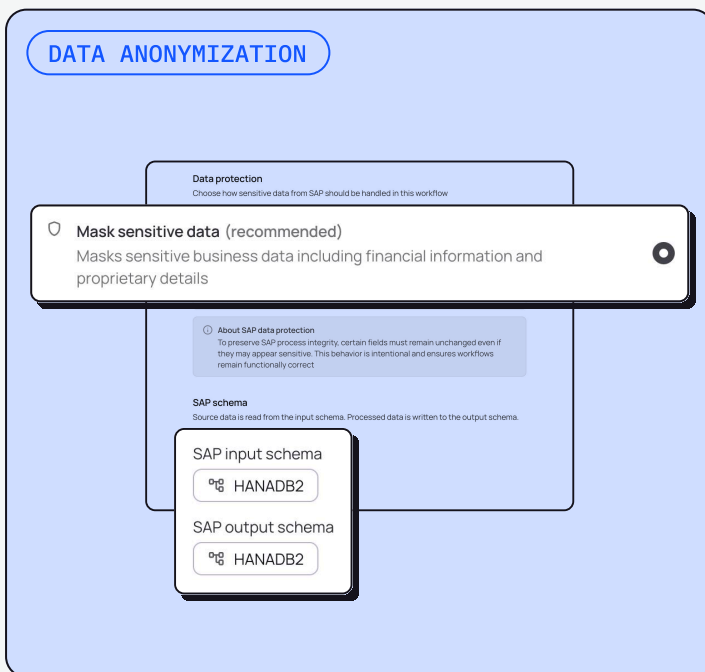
DATA ANONYMIZATION

Data protection
Choose how sensitive data from SAP should be handled in this workflow

Mask sensitive data (recommended)
Masks sensitive business data including financial information and proprietary details

About SAP data protection
To preserve SAP process integrity, certain fields must remain unchanged even if they may appear sensitive. This behavior is intentional and ensures workflows remain functionally correct

SAP schema
Source data is read from the input schema. Processed data is written to the output schema.

SAP input schema
HANADB2

SAP output schema
HANADB2